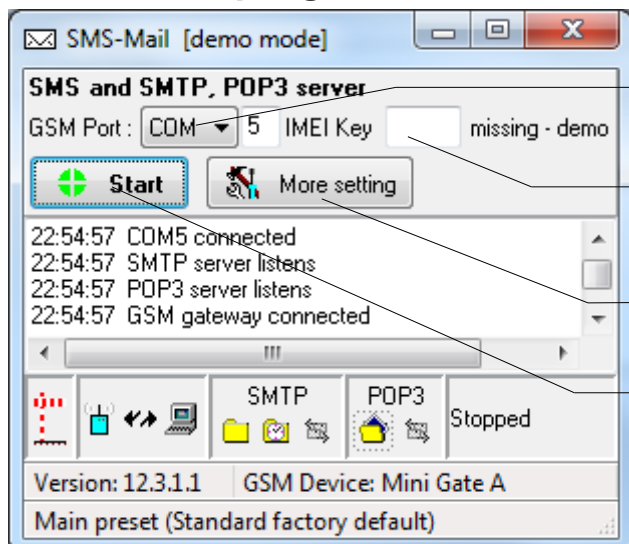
SMS-Mail [demo mode]

SMS and SMTP, POP3 server

GSM Port : COM 5 IMEI Key missing - demo

Start

More setting

22:54:57 COM5 connected
22:54:57 SMTP server listens
22:54:57 POP3 server listens
22:54:57 GSM gateway connected

SMTP

POP3

Stopped

Version: 12.3.1.1

GSM Device: Mini Gate A

Main preset (Standard factory default)